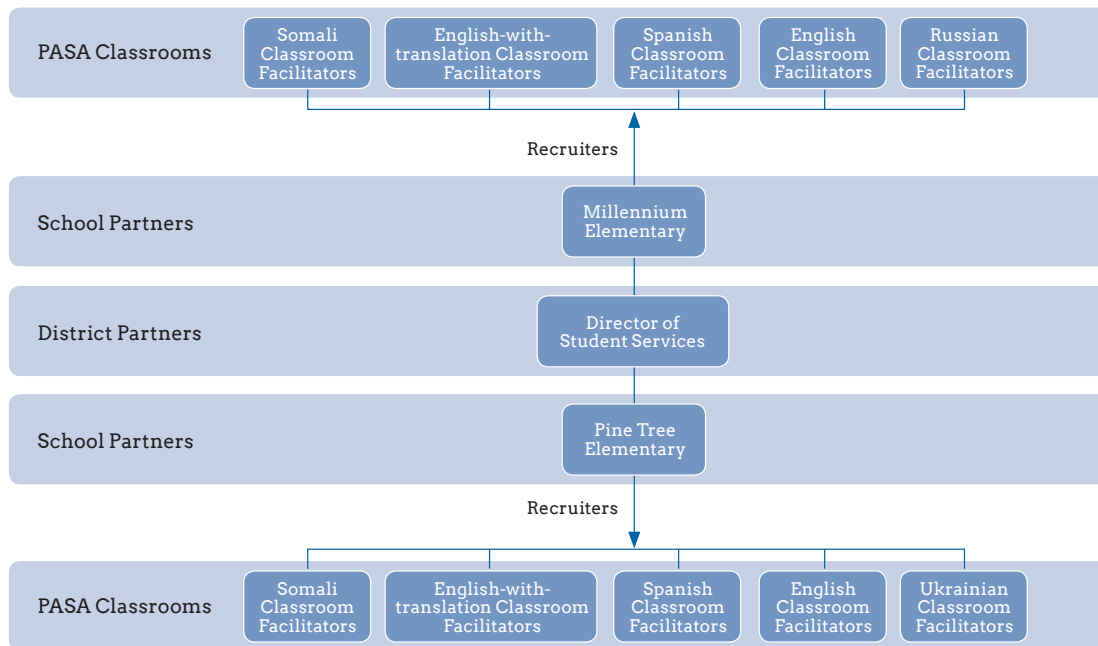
PASA Classrooms

Somali Classroom Facilitators

English-with-translation Classroom Facilitators

Spanish Classroom Facilitators

English Classroom Facilitators

Russian Classroom Facilitators

Recruiters

School Partners

Millennium Elementary

District Partners

Director of Student Services

School Partners

Pine Tree Elementary

Recruiters

PASA Classrooms

Somali Classroom Facilitators

English-with-translation Classroom Facilitators

Spanish Classroom Facilitators

English Classroom Facilitators

Ukrainian Classroom Facilitators